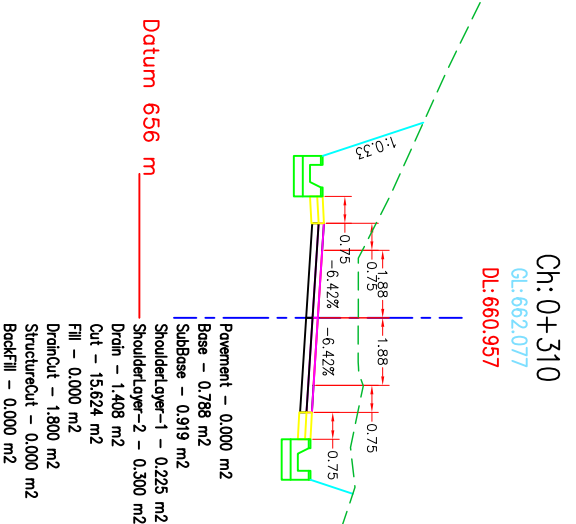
Datum 656 m

Ch: 0+310
GL: 662.077
DL: 660.957

1:0.33

0.75
0.75
1.88
-6.42%
-6.42%
1.88
0.75
0.75

Pavement - 0.000 m2
Base - 0.788 m2
SubBase - 0.919 m2
ShoulderLayer-1 - 0.225 m2
ShoulderLayer-2 - 0.300 m2
Drain - 1.408 m2
Cut - 15.624 m2
Fill - 0.000 m2
DrainCut - 1.800 m2
StructureCut - 0.000 m2
BackFill - 0.000 m2